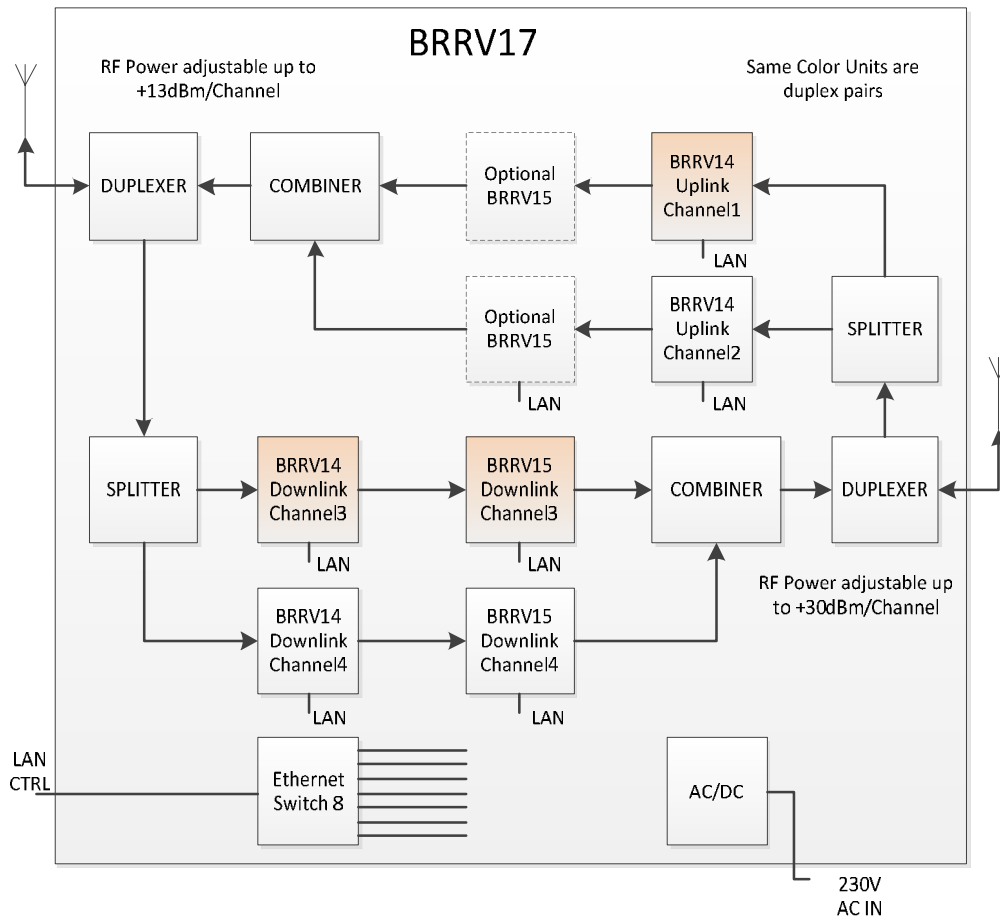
BRRV17

RF Power adjustable up to +13dBm/Channel

Same Color Units are duplex pairs

DUPLEXER

COMBINER

Optional BRRV15

BRRV14 Uplink Channel1

LAN

Optional BRRV15

LAN

BRRV14 Uplink Channel2

LAN

SPLITTER

SPLITTER

BRRV14 Downlink Channel3

LAN

BRRV15 Downlink Channel3

LAN

COMBINER

DUPLEXER

RF Power adjustable up to +30dBm/Channel

BRRV14 Downlink Channel4

LAN

BRRV15 Downlink Channel4

LAN

LAN CTRL

Ethernet Switch 8

AC/DC

230V AC IN